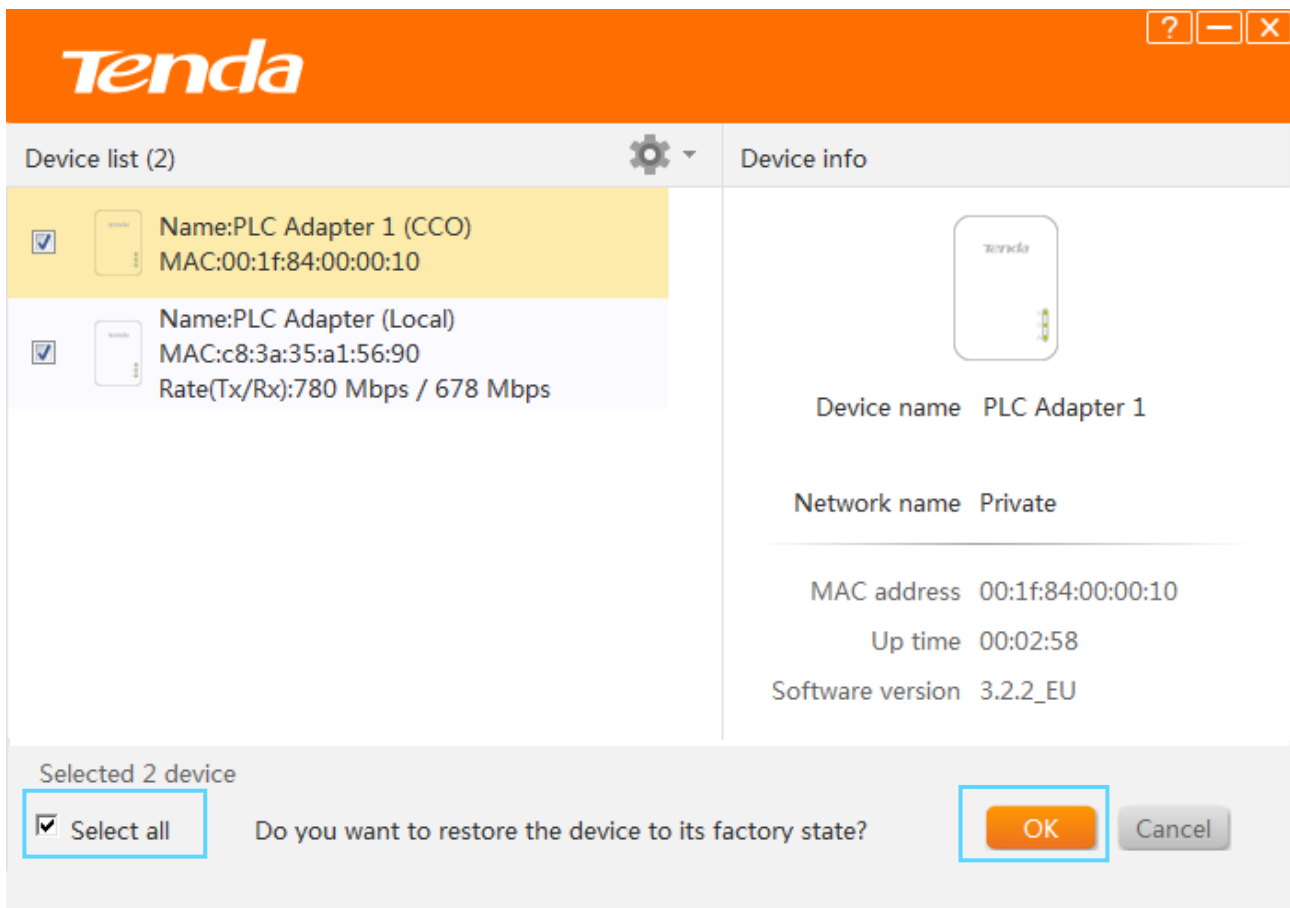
Tenda

?

Device list (2)

Name:PLC Adapter 1 (CCO)
MAC:00:1f:84:00:00:10

Name:PLC Adapter (Local)
MAC:c8:3a:35:a1:56:90
Rate(Tx/Rx):780 Mbps / 678 Mbps

Device info

Tenda

Device name PLC Adapter 1

Network name Private

MAC address 00:1f:84:00:00:10

Up time 00:02:58

Software version 3.2.2_EU

Selected 2 device

Select all

Do you want to restore the device to its factory state?

OK

Cancel